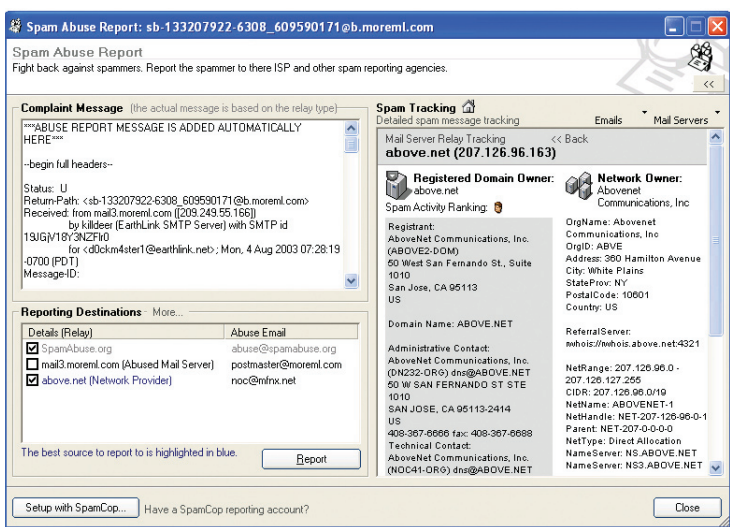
Spam Abuse Report: sb-133207922-6308_609590171@b.moreml.com

Spam Abuse Report
Fight back against spammers. Report the spammer to there ISP and other spam reporting agencies.

<<

Complaint Message (the actual message is based on the relay type)

***ABUSE REPORT MESSAGE IS ADDED AUTOMATICALLY HERE***

--begin full headers--

Status: U
Return-Path: <sb-133207922-6308_609590171@b.moreml.com>
Received: from mail3.moreml.com ([209.249.55.166])
by killdeer (EarthLink SMTP Server) with SMTP id 19JGjV18V3NZFlr0
for <d0ckm4ster1@earthlink.net>; Mon, 4 Aug 2003 07:28:19 -0700 (PDT)
Message-ID:

Reporting Destinations More...

| Details (Relay) | Abuse Email |
|---|---|
| ☑ SpamAbuse.org | abuse@spamabuse.org |
| ☐ mail3.moreml.com (Abused Mail Server) | postmaster@moreml.com |
| ☑ above.net (Network Provider) | noc@mfnx.net |

The best source to report to is highlighted in blue.

Report

Spam Tracking
Detailed spam message tracking
Emails
Mail Servers

Mail Server Relay Tracking
<< Back
above.net (207.126.96.163)

Registered Domain Owner:
above.net
Spam Activity Ranking:

Network Owner:
Abovenet Communications, Inc

Registrant:
AboveNet Communications, Inc. (ABOVE2-DOM)
50 West San Fernando St., Suite 1010
San Jose, CA 95113
US

Domain Name: ABOVE.NET

Administrative Contact:
AboveNet Communications, Inc. (DN232-ORG) dns@ABOVE.NET
50 W SAN FERNANDO ST STE 1010
SAN JOSE, CA 95113-2414
US
408-367-6666 fax: 408-367-6688
Technical Contact:
AboveNet Communications, Inc. (NOC41-ORG) dns@ABOVE.NET

OrgName: Abovenet Communications, Inc
OrgID: ABVE
Address: 360 Hamilton Avenue
City: White Plains
StateProv: NY
PostalCode: 10601
Country: US

ReferralServer: rwhois://rwhois.above.net:4321

NetRange: 207.126.96.0 - 207.126.127.255
CIDR: 207.126.96.0/19
NetName: ABOVENET-1
NetHandle: NET-207-126-96-0-1
Parent: NET-207-0-0-0-0
NetType: Direct Allocation
NameServer: NS.ABOVE.NET
NameServer: NS3.ABOVE.NET

Setup with SpamCop...
Have a SpamCop reporting account?

Close